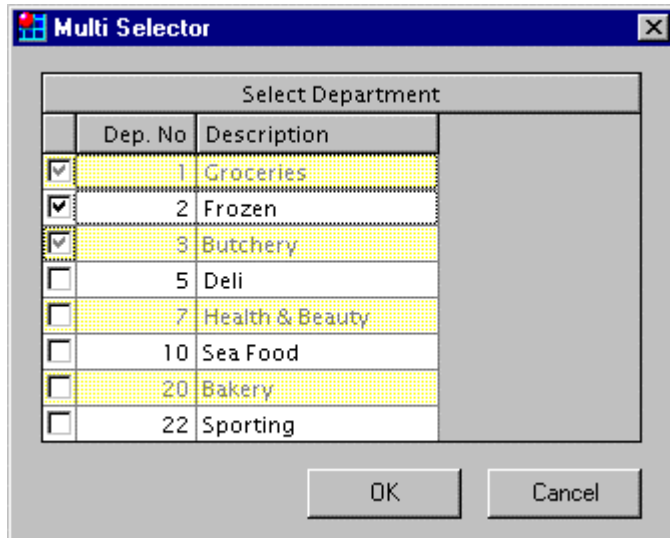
Multi Selector

Select Department

| | Dep. No | Description |
|---|---|---|
| ☑ | 1 | Groceries |
| ☑ | 2 | Frozen |
| ☑ | 3 | Butchery |
| ☐ | 5 | Deli |
| ☐ | 7 | Health & Beauty |
| ☐ | 10 | Sea Food |
| ☐ | 20 | Bakery |
| ☐ | 22 | Sporting |

OK Cancel